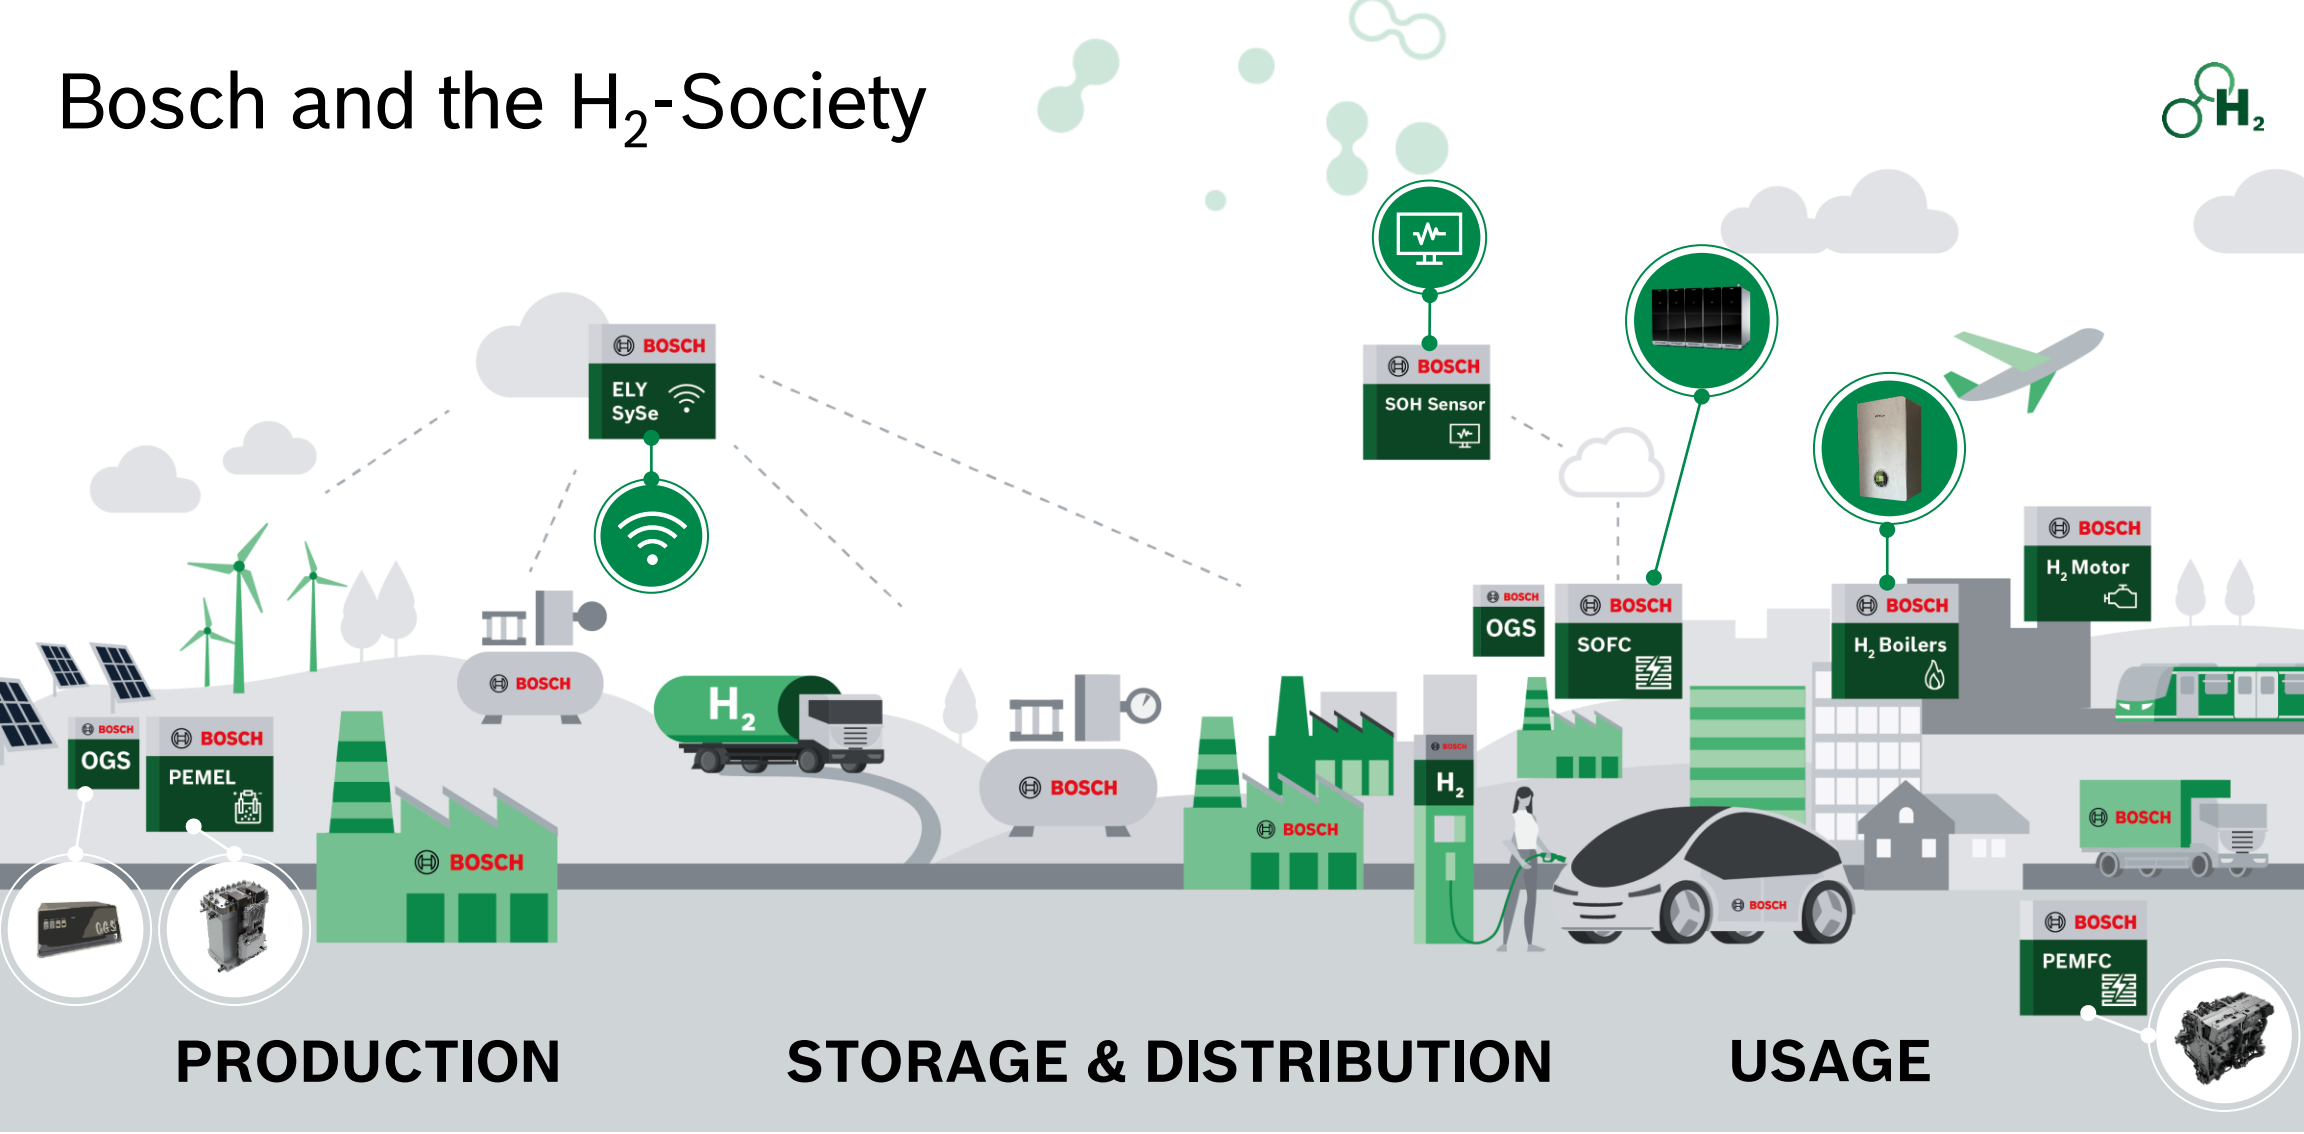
Bosch and the $H_2$-Society

$H_2$

BOSCH
ELY SySe

BOSCH
SOH Sensor

BOSCH
OGS

BOSCH
SOFC

BOSCH
$H_2$ Boilers

BOSCH
$H_2$ Motor

BOSCH

$H_2$

BOSCH

BOSCH

OGS

BOSCH
PEMEL

BOSCH

BOSCH

BOSCH

$H_2$

BOSCH

BOSCH

BOSCH
PEMFC

PRODUCTION

STORAGE & DISTRIBUTION

USAGE